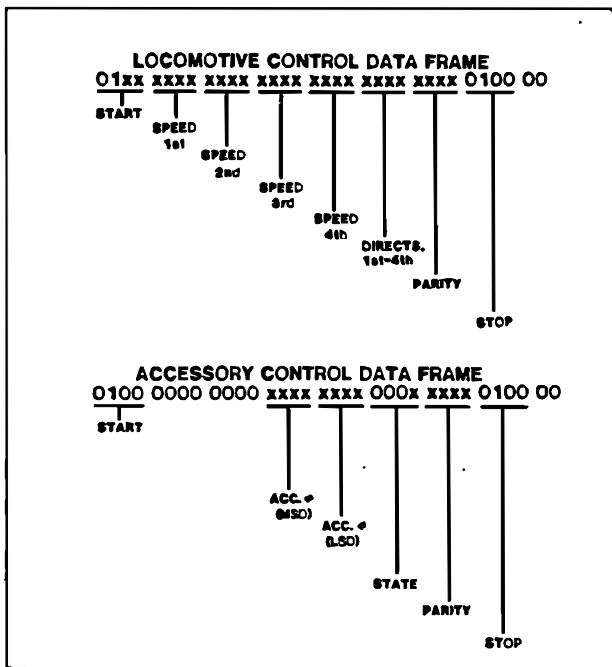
LOCOMOTIVE CONTROL DATA FRAME
01xx xxxx xxxx xxxx xxxx xxxx xxxx 0100 00

START

SPEED 1st

SPEED 2nd

SPEED 3rd

SPEED 4th

DIRECTS. 1st-4th

PARITY

STOP

ACCESSORY CONTROL DATA FRAME
0100 0000 0000 xxxx xxxx 000x xxxx 0100 00

START

ACC. # (MSD)

ACC. # (LSD)

STATE

PARITY

STOP